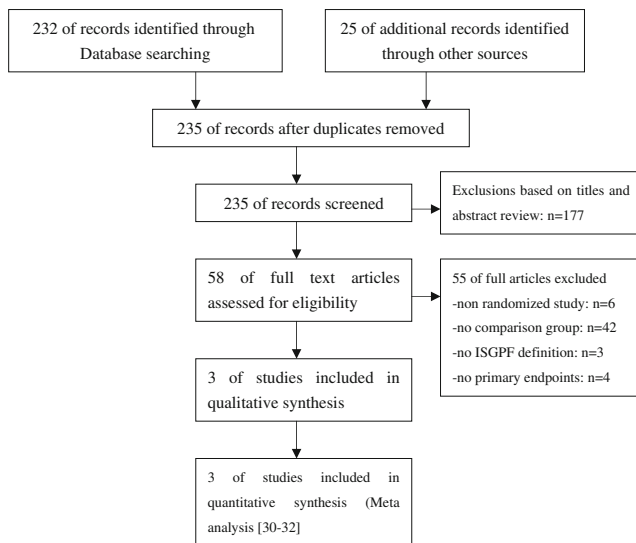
232 of records identified through Database searching

25 of additional records identified through other sources

235 of records after duplicates removed

235 of records screened

Exclusions based on titles and abstract review: n=177

58 of full text articles assessed for eligibility

55 of full articles excluded
-non randomized study: n=6
-no comparison group: n=42
-no ISGPF definition: n=3
-no primary endpoints: n=4

3 of studies included in qualitative synthesis

3 of studies included in quantitative synthesis (Meta analysis [30-32]